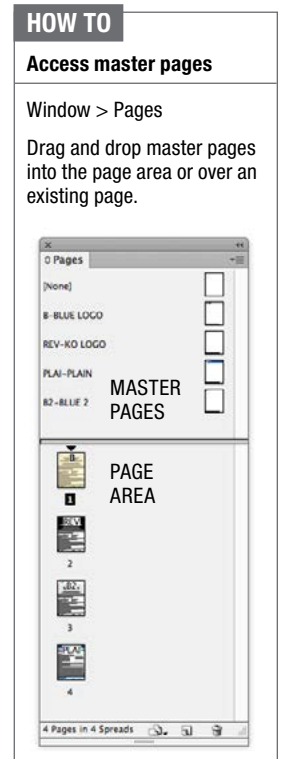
HOW TO

Access master pages

Window > Pages

Drag and drop master pages into the page area or over an existing page.

◊ Pages

[None]

B-BLUE LOGO

REV-KO LOGO

PLAI-PLAIN

B2-BLUE 2

MASTER PAGES

PAGE AREA

B

1

REV

2

B2

3

PLAI

4

4 Pages in 4 Spreads